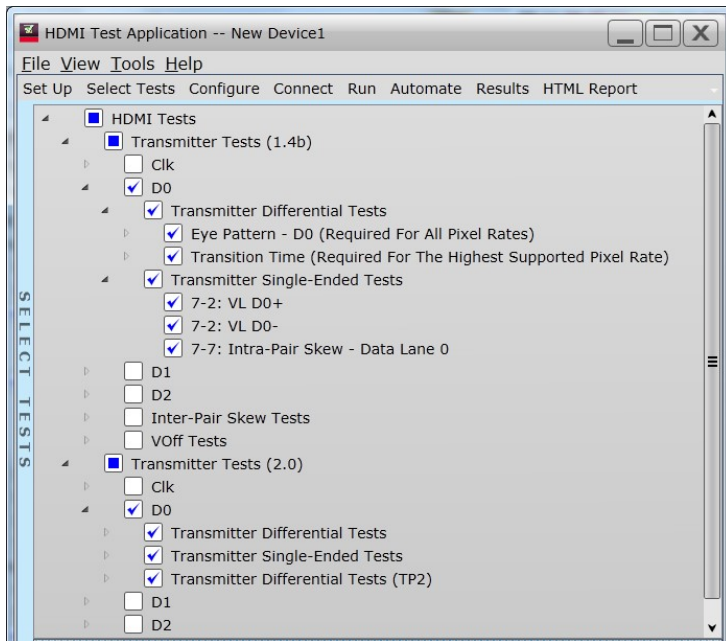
HDMI Test Application -- New Device1

File View Tools Help

Set Up Select Tests Configure Connect Run Automate Results HTML Report

SELECT TESTS

HDMI Tests
Transmitter Tests (1.4b)
Clk
D0
Transmitter Differential Tests
Eye Pattern - D0 (Required For All Pixel Rates)
Transition Time (Required For The Highest Supported Pixel Rate)
Transmitter Single-Ended Tests
7-2: VL D0+
7-2: VL D0-
7-7: Intra-Pair Skew - Data Lane 0
D1
D2
Inter-Pair Skew Tests
VOff Tests
Transmitter Tests (2.0)
Clk
D0
Transmitter Differential Tests
Transmitter Single-Ended Tests
Transmitter Differential Tests (TP2)
D1
D2